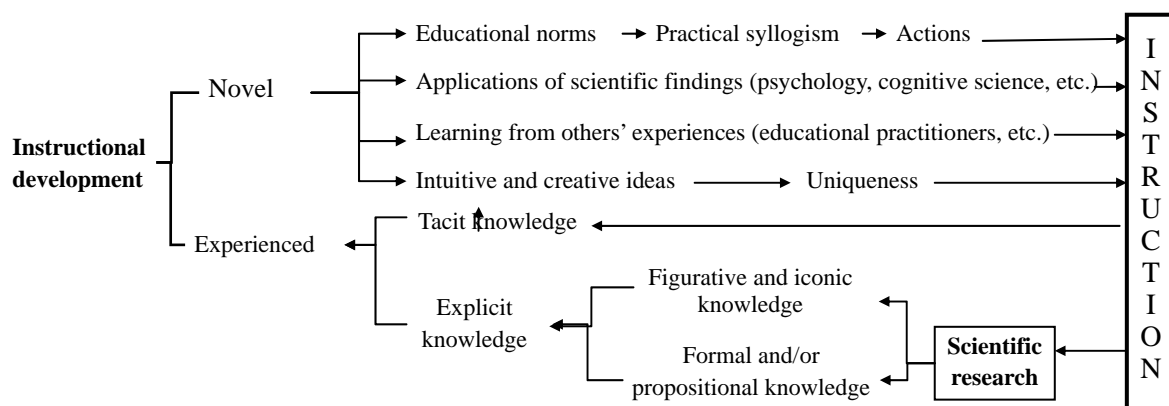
Instructional development

Novel

Educational norms → Practical syllogism → Actions

Applications of scientific findings (psychology, cognitive science, etc.)

Learning from others' experiences (educational practitioners, etc.)

Intuitive and creative ideas → Uniqueness

Experienced

Tacit knowledge

Explicit knowledge

Figurative and iconic knowledge

Formal and/or propositional knowledge

Scientific research

INSTRUCTION